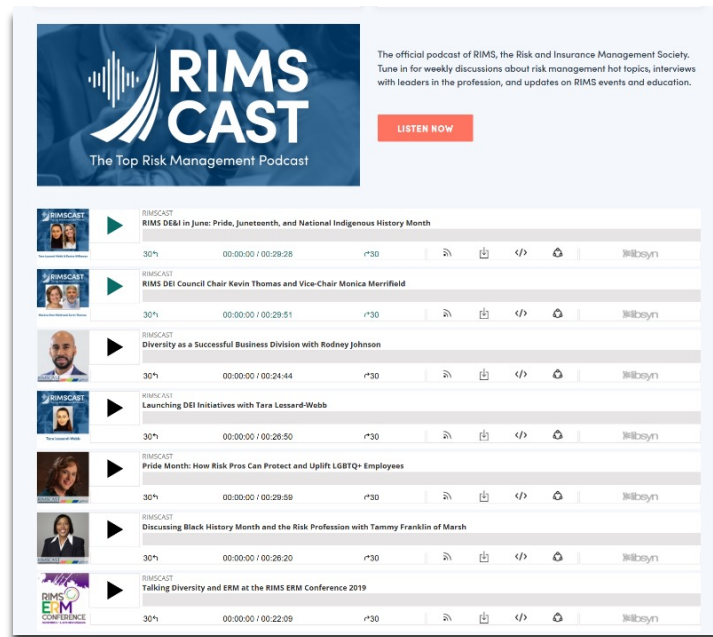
RIMS CAST
The Top Risk Management Podcast

The official podcast of RIMS, the Risk and Insurance Management Society. Tune in for weekly discussions about risk management hot topics, interviews with leaders in the profession, and updates on RIMS events and education.

LISTEN NOW

RIMSCAST
RIMS DE&I in June: Pride, Juneteenth, and National Indigenous History Month
30 00:00:00 / 00:29:28 30
libsyn

RIMSCAST
RIMS DEI Council Chair Kevin Thomas and Vice-Chair Monica Merrifield
30 00:00:00 / 00:29:51 30
libsyn

RIMSCAST
Diversity as a Successful Business Division with Rodney Johnson
30 00:00:00 / 00:24:44 30
libsyn

RIMSCAST
Launching DEI Initiatives with Tara Lessard-Webb
30 00:00:00 / 00:26:50 30
libsyn

RIMSCAST
Pride Month: How Risk Pros Can Protect and Uplift LGBTQ+ Employees
30 00:00:00 / 00:29:59 30
libsyn

RIMSCAST
Discussing Black History Month and the Risk Profession with Tammy Franklin of Marsh
30 00:00:00 / 00:26:20 30
libsyn

RIMSCAST
Talking Diversity and ERM at the RIMS ERM Conference 2019
30 00:00:00 / 00:22:09 30
libsyn